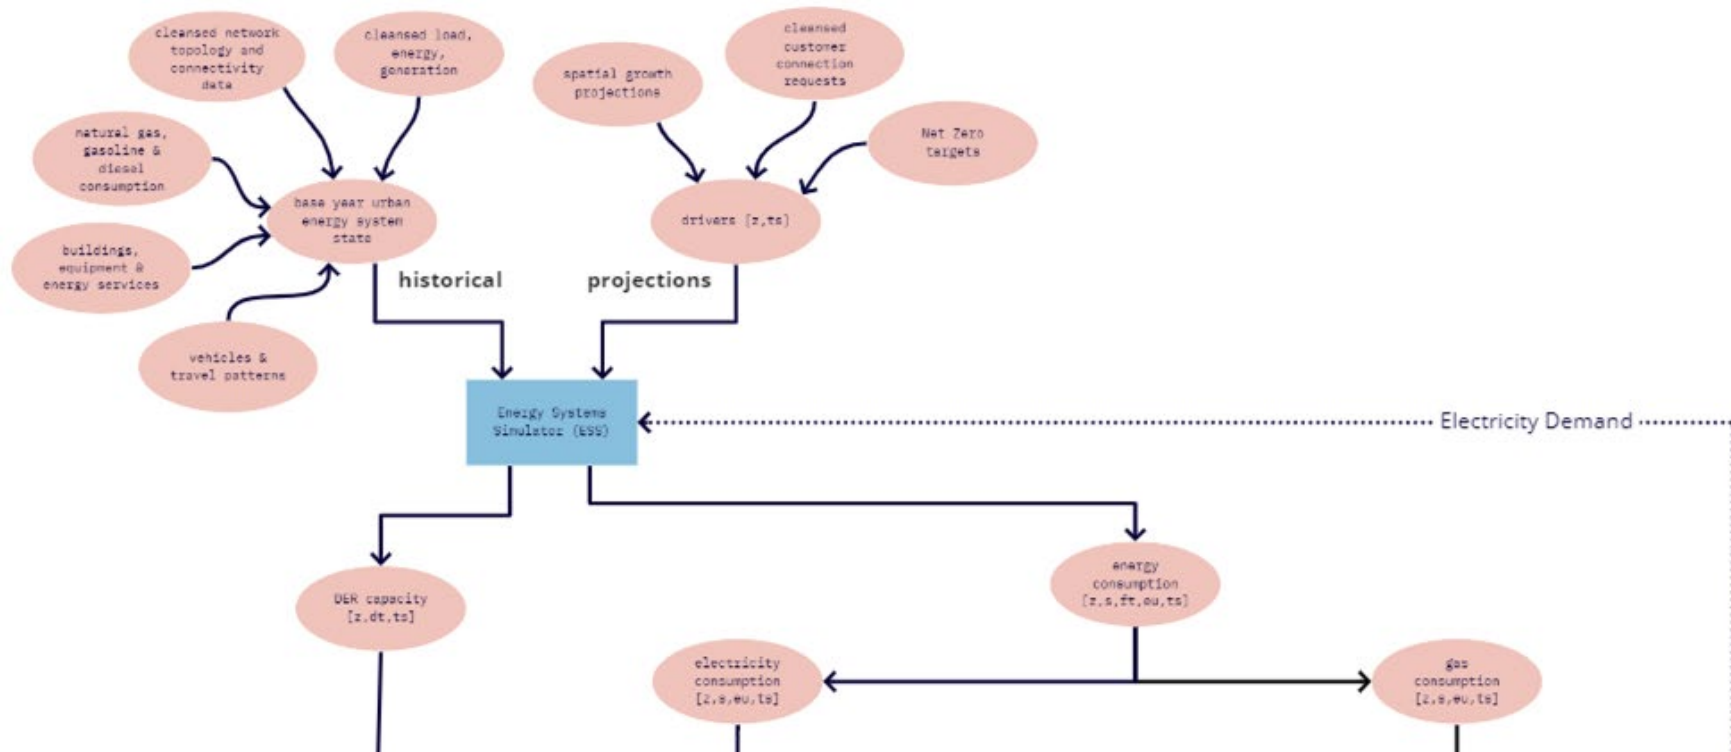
cleansed network topology and connectivity data

cleansed load, energy, generation

spatial growth projections

cleansed customer connection requests

Net Zero targets

natural gas, gasoline & diesel consumption

base year urban energy system state

drivers [z,ts]

buildings, equipment & energy services

historical

projections

vehicles & travel patterns

Energy Systems Simulator (ESS)

Electricity Demand

energy consumption [z,s,ft,eu,ts]

DER capacity [z,dt,ts]

electricity consumption [z,s,eu,ts]

gas consumption [z,s,eu,ts]